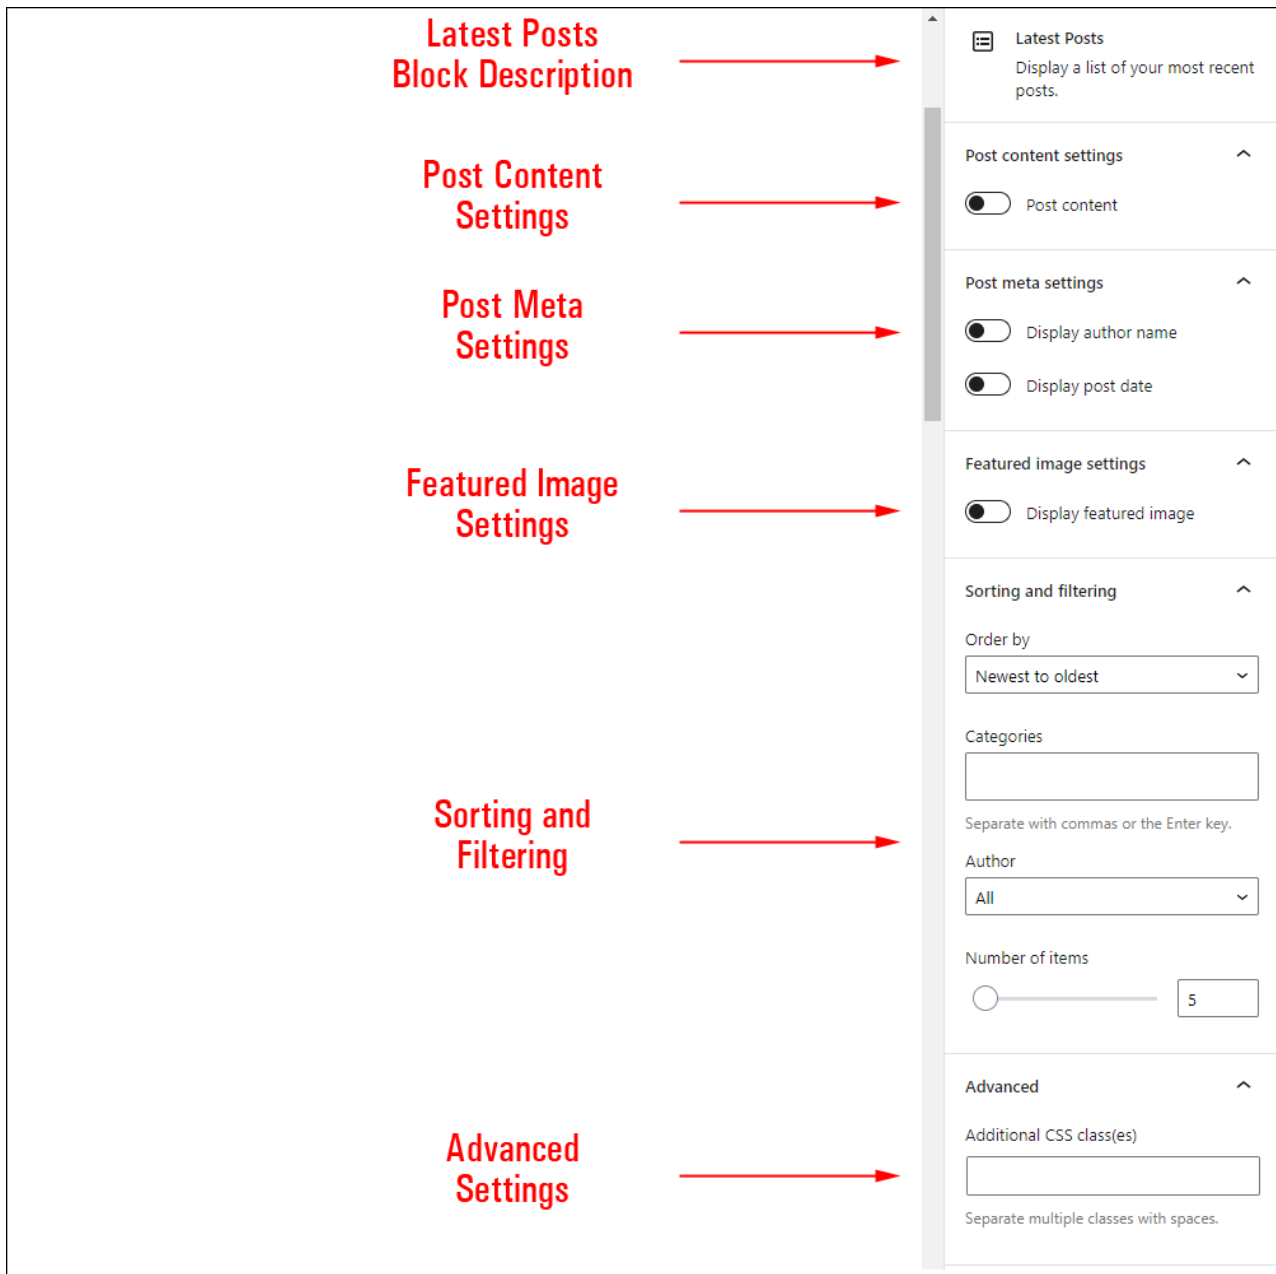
Latest Posts
Block Description

Latest Posts
Display a list of your most recent posts.

Post Content Settings

Post content settings

Post content

Post Meta Settings

Post meta settings

Display author name

Display post date

Featured Image Settings

Featured image settings

Display featured image

Sorting and Filtering

Sorting and filtering

Order by

Newest to oldest

Categories

Separate with commas or the Enter key.

Author

All

Number of items

5

Advanced Settings

Advanced

Additional CSS class(es)

Separate multiple classes with spaces.